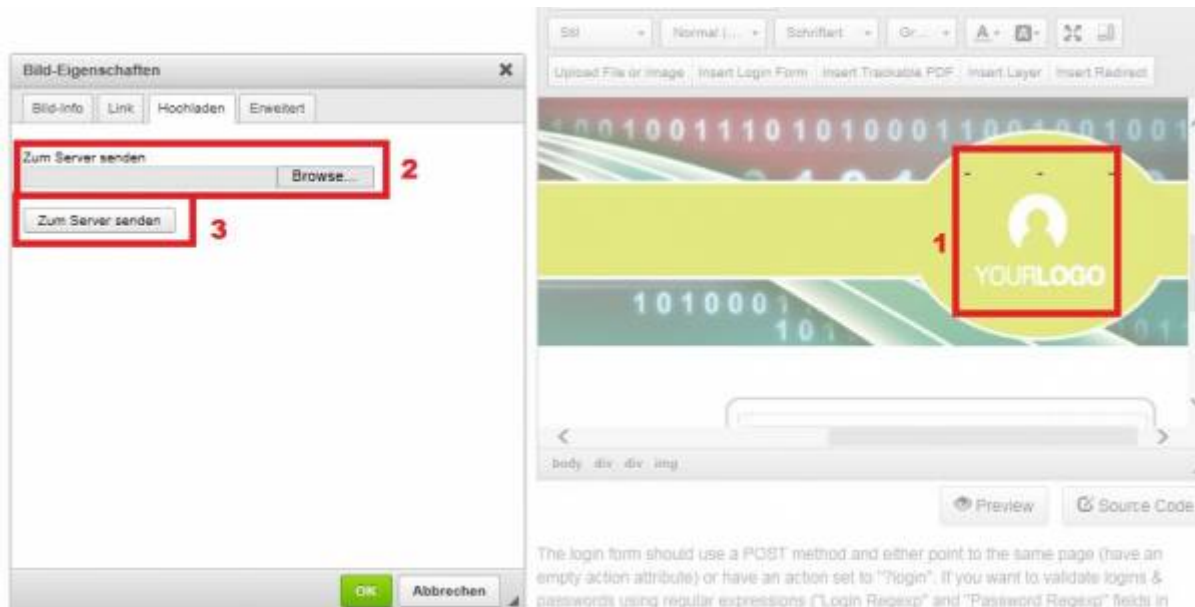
Bild-Eigenschaften ×

Bild-Info | Link | Hochladen | Erweitert

Zum Server senden

Browse...

2

Zum Server senden

3

OK Abbrechen

Stil | Normal (... | Schriftart | Gr... | A | 

Upload File or Image | Insert Login Form | Insert Trackable PDF | Insert Layer | Insert Redirect

1001001110101000110010010

1

YOURLOGO

101000

10

body div div img

Preview | Source Code

The login form should use a POST method and either point to the same page (have an empty action attribute) or have an action set to "?login". If you want to validate logins & passwords using regular expressions ("Login Regexp" and "Password Regexp" fields in